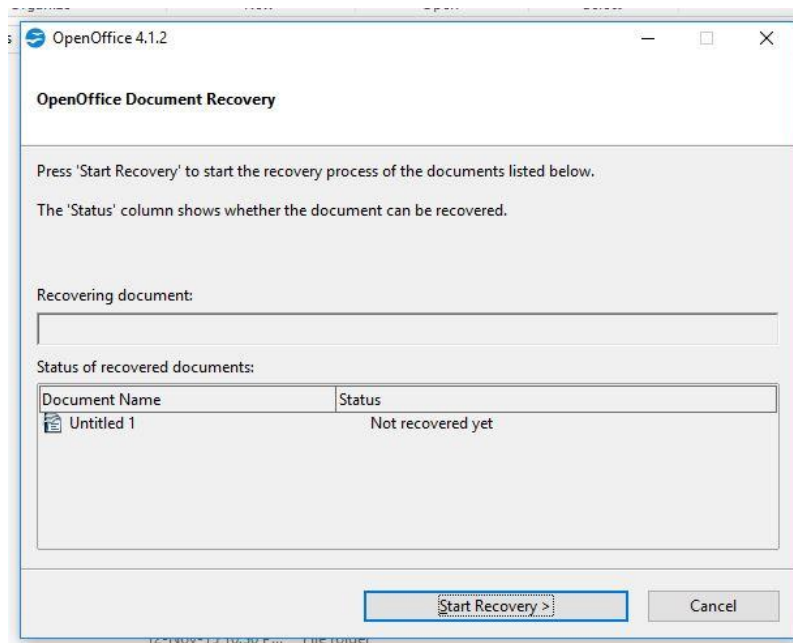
OpenOffice 4.1.2

OpenOffice Document Recovery

Press 'Start Recovery' to start the recovery process of the documents listed below.

The 'Status' column shows whether the document can be recovered.

Recovering document:

Status of recovered documents:

| Document Name | Status |
|---|---|
| Untitled 1 | Not recovered yet |

Start Recovery >

Cancel